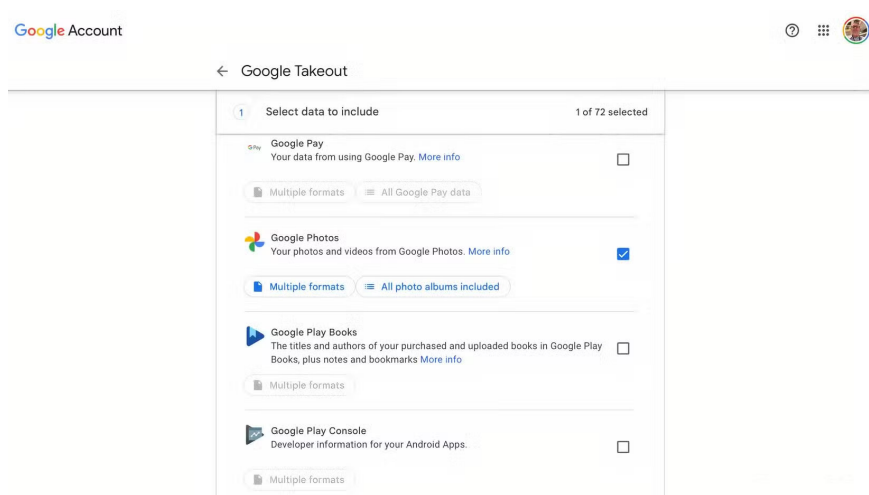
Google Account

← Google Takeout

1 Select data to include 1 of 72 selected

G Pay Google Pay
Your data from using Google Pay. More info

Multiple formats All Google Pay data

Google Photos
Your photos and videos from Google Photos. More info

Multiple formats All photo albums included

Google Play Books
The titles and authors of your purchased and uploaded books in Google Play Books, plus notes and bookmarks More info

Multiple formats

Google Play Console
Developer information for your Android Apps.

Multiple formats